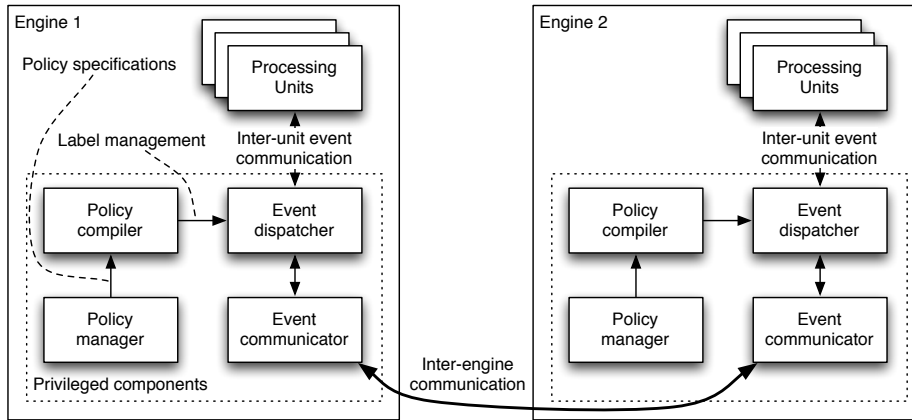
Engine 1

Policy specifications

Processing Units

Label management

Inter-unit event communication

Policy compiler

Event dispatcher

Policy manager

Event communicator

Privileged components

Inter-engine communication

Engine 2

Processing Units

Inter-unit event communication

Policy compiler

Event dispatcher

Policy manager

Event communicator